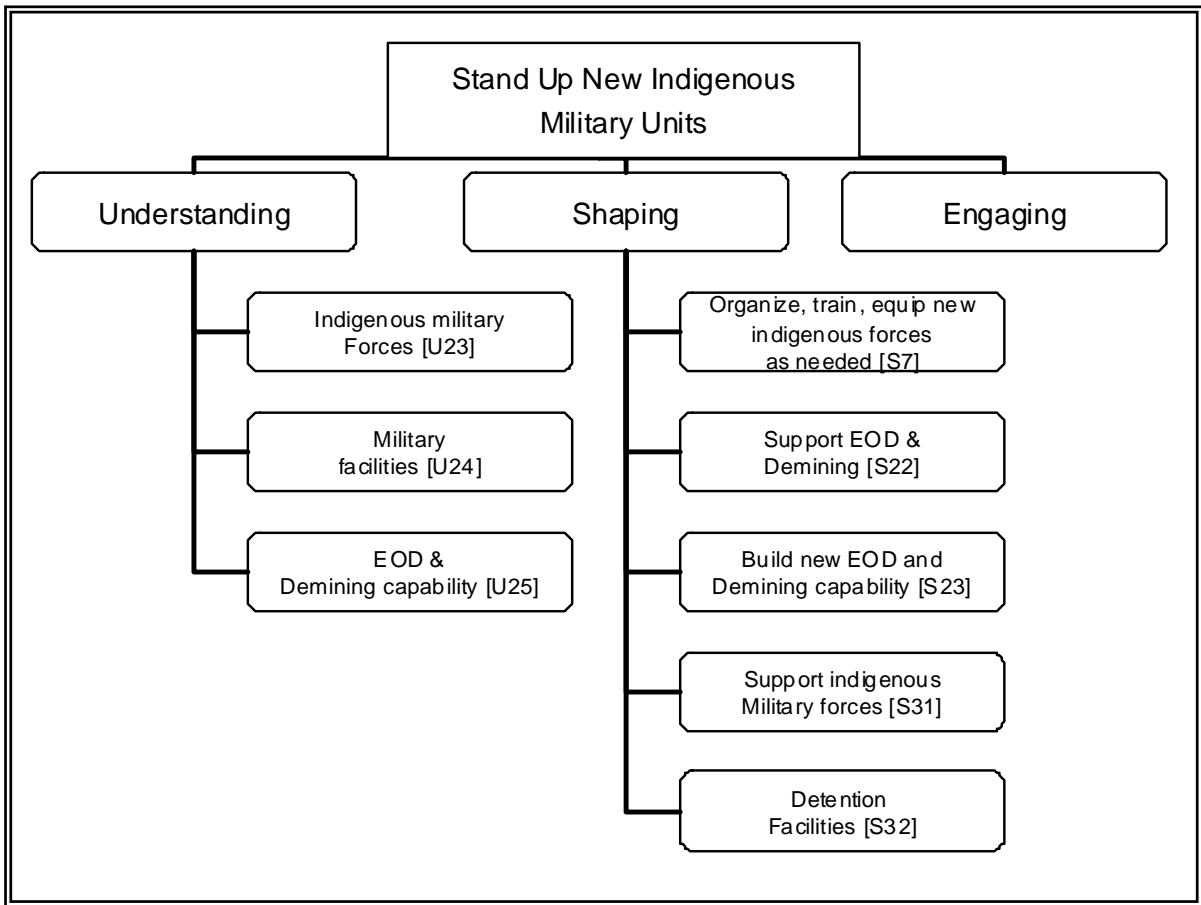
Stand Up New Indigenous Military Units

Understanding

Shaping

Engaging

Indigenous military Forces [U23]

Military facilities [U24]

EOD & Demining capability [U25]

Organize, train, equip new indigenous forces as needed [S7]

Support EOD & Demining [S22]

Build new EOD and Demining capability [S23]

Support indigenous Military forces [S31]

Detention Facilities [S32]